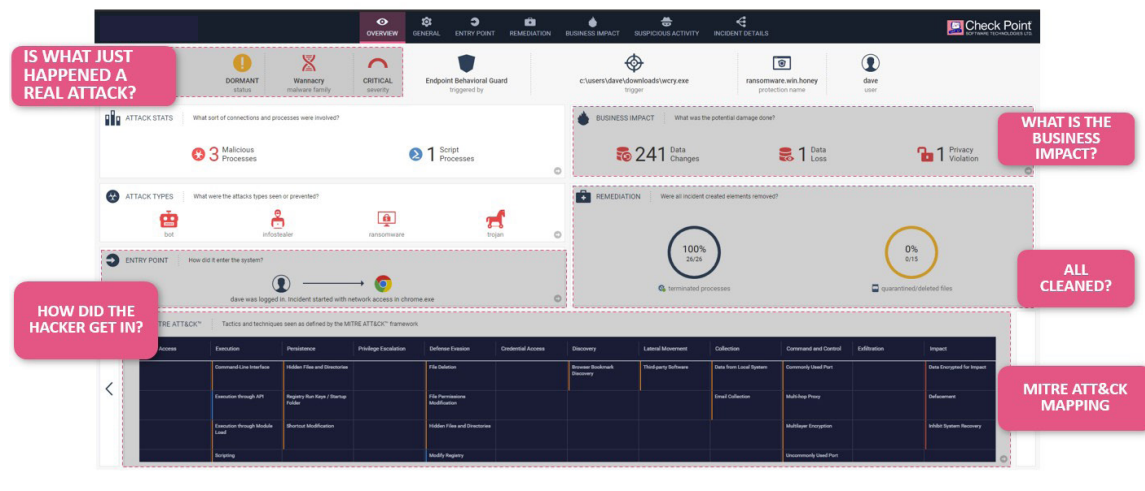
OVERVIEW GENERAL ENTRY POINT REMEDIATION BUSINESS IMPACT SUSPICIOUS ACTIVITY INCIDENT DETAILS

Check Point SOFTWARE TECHNOLOGIES LTD.

IS WHAT JUST HAPPENED A REAL ATTACK?

DORMANT
status

Wannacry
malware family

CRITICAL
severity

Endpoint Behavioral Guard
triggered by

c:\users\dave\downloads\wcry.exe
trigger

ransomware.win.honey
protection name

dave
user

ATTACK STATS What sort of connections and processes were involved?

3 Malicious Processes

1 Script Processes

BUSINESS IMPACT What was the potential damage done?

241 Data Changes

1 Data Loss

1 Privacy Violation

WHAT IS THE BUSINESS IMPACT?

ATTACK TYPES What were the attacks types seen or prevented?

bot infostealer ransomware trojan

REMEDIATION Were all incident created elements removed?

100%
26/26

0%
0/15

terminated processes

quarantined/deleted files

ENTRY POINT How did it enter the system?

dave was logged in. Incident started with network access in chrome.exe

ALL CLEANED?

HOW DID THE HACKER GET IN?

MITRE ATT&CK™ Tactics and techniques seen as defined by the MITRE ATT&CK™ framework

| Access | Execution | Persistence | Privilege Escalation | Defense Evasion | Credential Access | Discovery | Lateral Movement | Collection | Command and Control | Exfiltration | Impact |
|---|---|---|---|---|---|---|---|---|---|---|---|
| | Command-Line Interface | Hidden Files and Directories | | File Deletion | | Browser Bookmark Discovery | Third-party Software | Data from Local System | Commonly Used Port | | Data Encrypted for Impact |
| | Execution through API | Registry Run Keys / Startup Folder | | File Permissions Modification | | | | Email Collection | Multi-hop Proxy | | Defacement |
| | Execution through Module Load | Shortcut Modification | | Hidden Files and Directories | | | | | Multilayer Encryption | | Inhibit System Recovery |
| | Scripting | | | Modify Registry | | | | | Uncommonly Used Port | | |

MITRE ATT&CK MAPPING